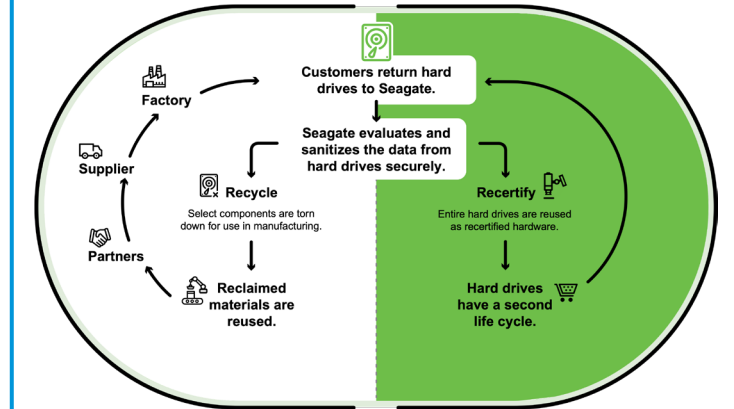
Customers return hard drives to Seagate.

Seagate evaluates and sanitizes the data from hard drives securely.

Factory

Supplier

Partners

Recycle

Select components are torn down for use in manufacturing.

Reclaimed materials are reused.

Recertify

Entire hard drives are reused as recertified hardware.

Hard drives have a second life cycle.